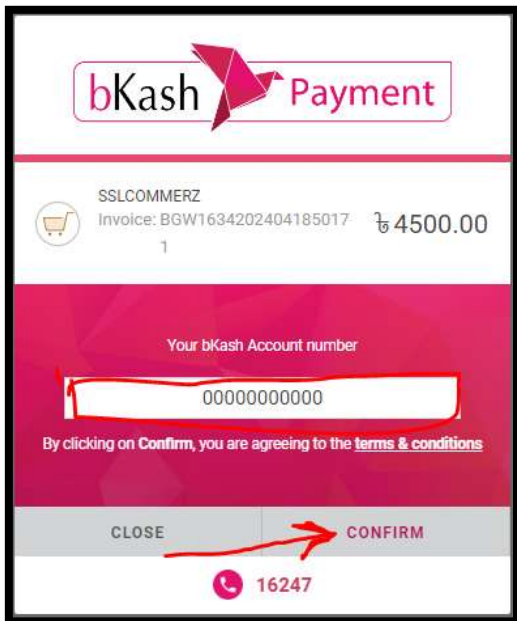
bKash Payment

SSLCOMMERZ
Invoice: BGW16342024041850171

৳4500.00

Your bKash Account number

00000000000

By clicking on **Confirm**, you are agreeing to the **terms & conditions**

CLOSE

CONFIRM

16247